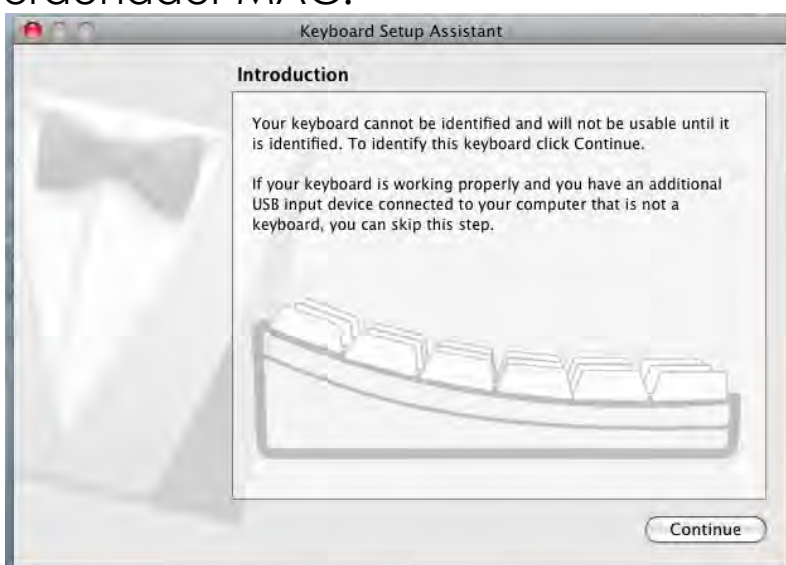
ordenador MAC:

Keyboard Setup Assistant

Introduction

Your keyboard cannot be identified and will not be usable until it is identified. To identify this keyboard click Continue.

If your keyboard is working properly and you have an additional USB input device connected to your computer that is not a keyboard, you can skip this step.

Continue